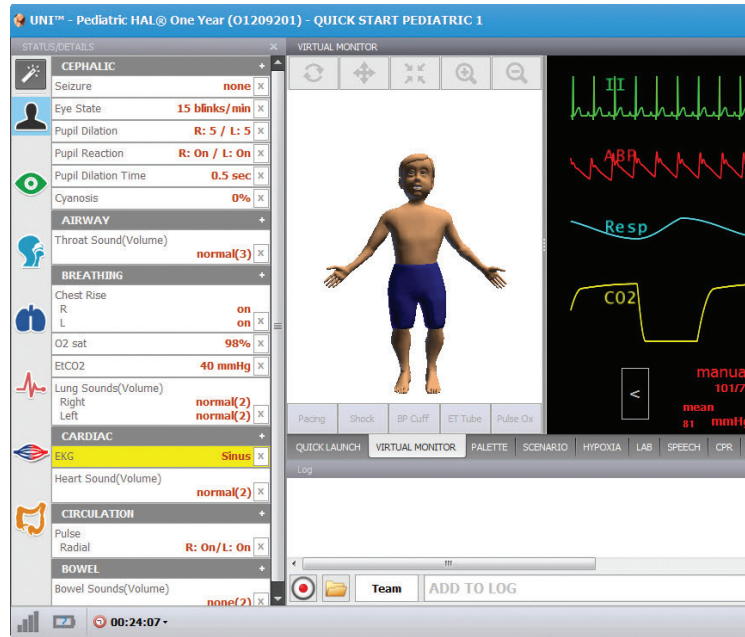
UNI™ - Pediatric HAL® One Year (O1209201) - QUICK START PEDIATRIC 1

STATUS/DETAILS ×

CEPHALIC +
Seizure none ×
Eye State 15 blinks/min ×
Pupil Dilation R: 5 / L: 5 ×
Pupil Reaction R: On / L: On ×
Pupil Dilation Time 0.5 sec ×
Cyanosis 0% ×

AIRWAY +
Throat Sound(Volume) normal(3) ×

BREATHING +
Chest Rise
R on
L on ×
O2 sat 98% ×
EtCO2 40 mmHg ×
Lung Sounds(Volume)
Right normal(2)
Left normal(2) ×

CARDIAC +
EKG Sinus ×
Heart Sound(Volume) normal(2) ×

CIRCULATION +
Pulse
Radial R: On/L: On ×

BOWEL +
Bowel Sounds(Volume) none(2) ×

VIRTUAL MONITOR

II
ABP
Resp
CO2
manua
101/7
mean
81 mmHg
<

Pacing Shock BP Cuff ET Tube Pulse Ox

QUICK LAUNCH VIRTUAL MONITOR PALETTE SCENARIO HYPOXIA LAB SPEECH CPR

Log

Team ADD TO LOG

00:24:07